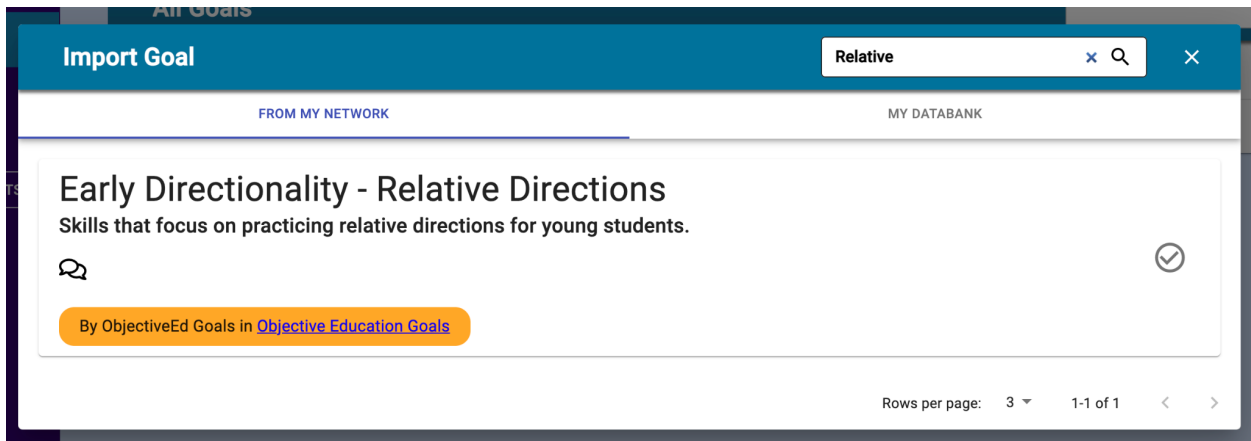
All Goals

Import Goal

Relative

FROM MY NETWORK

MY DATABANK

Early Directionality - Relative Directions

Skills that focus on practicing relative directions for young students.

By ObjectiveEd Goals in Objective Education Goals

Rows per page: 3

1-1 of 1